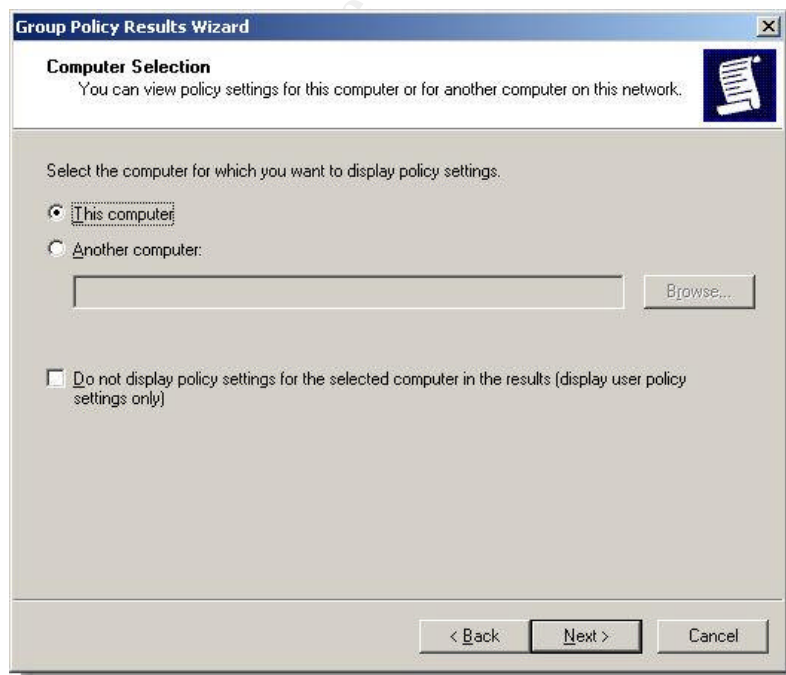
Group Policy Results Wizard

X

Computer Selection
You can view policy settings for this computer or for another computer on this network.

Select the computer for which you want to display policy settings.

This computer

Another computer:

Browse...

Do not display policy settings for the selected computer in the results (display user policy settings only)

< Back

Next >

Cancel